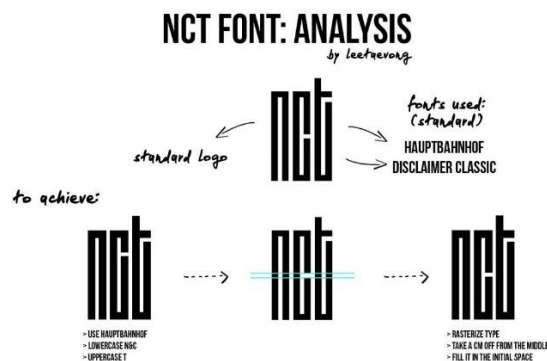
NCT FONT: ANALYSIS
by leetaevong

nct

fonts used:
(standard)

standard logo

HAUPTBAHNHOF
DISCLAIMER CLASSIC

to achieve:

nct

nct

nct

> USE HAUPTBAHNHOF
> LOWERCASE N&C
> UPPERCASE T

> RASTERIZE TYPE
> TAKE A CM OFF FROM THE MIDDL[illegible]
> FILL IT IN THE INITIAL SPACE